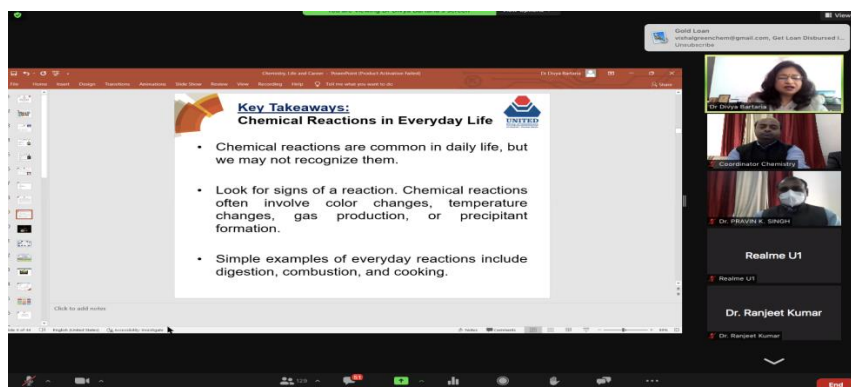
View

Gold Loan
vishalgreenchem@gmail.com, Get Loan Disbursed t...
Unsubscribe

Chemistry, Life and Career - PowerPoint (Product Activation Failed)
Dr Divya Bartaria

File Home Insert Design Transitions Animations Slide Show Review View Recording Help Tell me what you want to do
Share

Key Takeaways:
Chemical Reactions in Everyday Life

UNITED

• Chemical reactions are common in daily life, but we may not recognize them.

• Look for signs of a reaction. Chemical reactions often involve color changes, temperature changes, gas production, or precipitant formation.

• Simple examples of everyday reactions include digestion, combustion, and cooking.

Click to add notes

English (United States) Accessibility: Investigate
Notes Comments

Dr Divya Bartaria
Coordinator Chemistry
Dr. PRAVIN K. SINGH
Realme U1
Realme U1
Dr. Ranjeet Kumar
Dr. Ranjeet Kumar

129
End